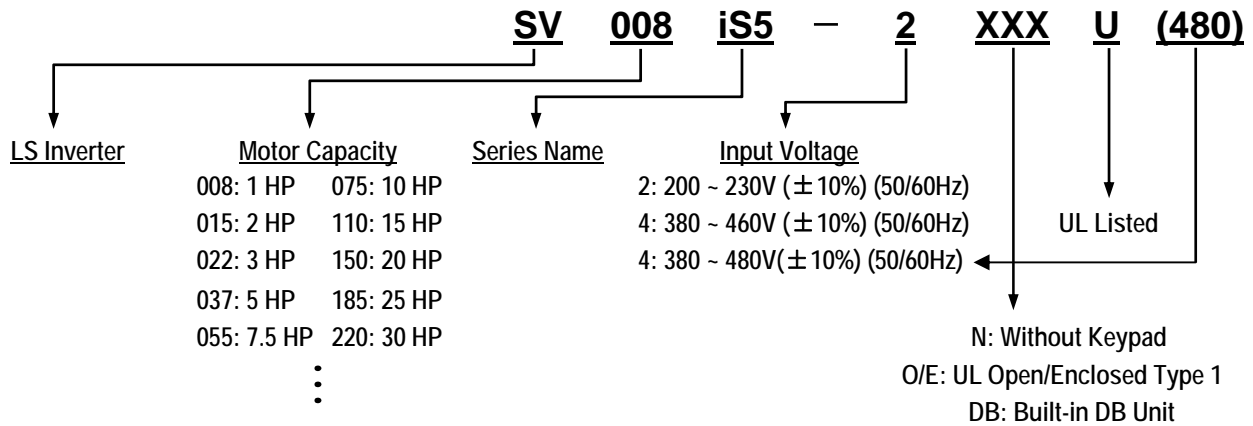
SV 008 iS5 – 2 XXX U (480)

LS Inverter

Motor Capacity
008: 1 HP 075: 10 HP
015: 2 HP 110: 15 HP
022: 3 HP 150: 20 HP
037: 5 HP 185: 25 HP
055: 7.5 HP 220: 30 HP
⋮

Series Name

Input Voltage
2: 200 ~ 230V (±10%) (50/60Hz)
4: 380 ~ 460V (±10%) (50/60Hz)
4: 380 ~ 480V(±10%) (50/60Hz)

UL Listed

N: Without Keypad
O/E: UL Open/Enclosed Type 1
DB: Built-in DB Unit